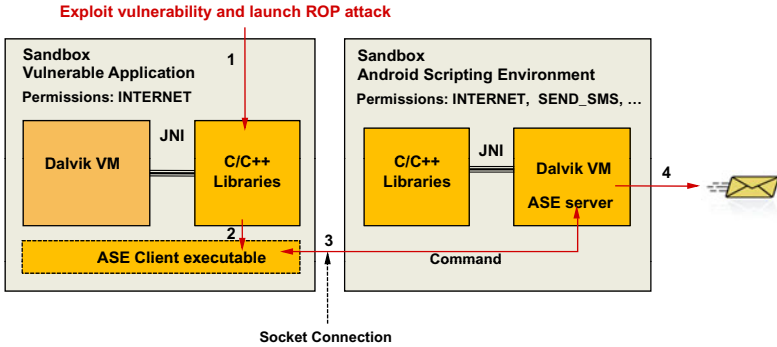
Exploit vulnerability and launch ROP attack

Sandbox
Vulnerable Application

Permissions: INTERNET

1

Dalvik VM

JNI

C/C++
Libraries

2

ASE Client executable

3

Sandbox
Android Scripting Environment

Permissions: INTERNET, SEND_SMS, ...

C/C++
Libraries

JNI

Dalvik VM

ASE server

4

Command

Socket Connection